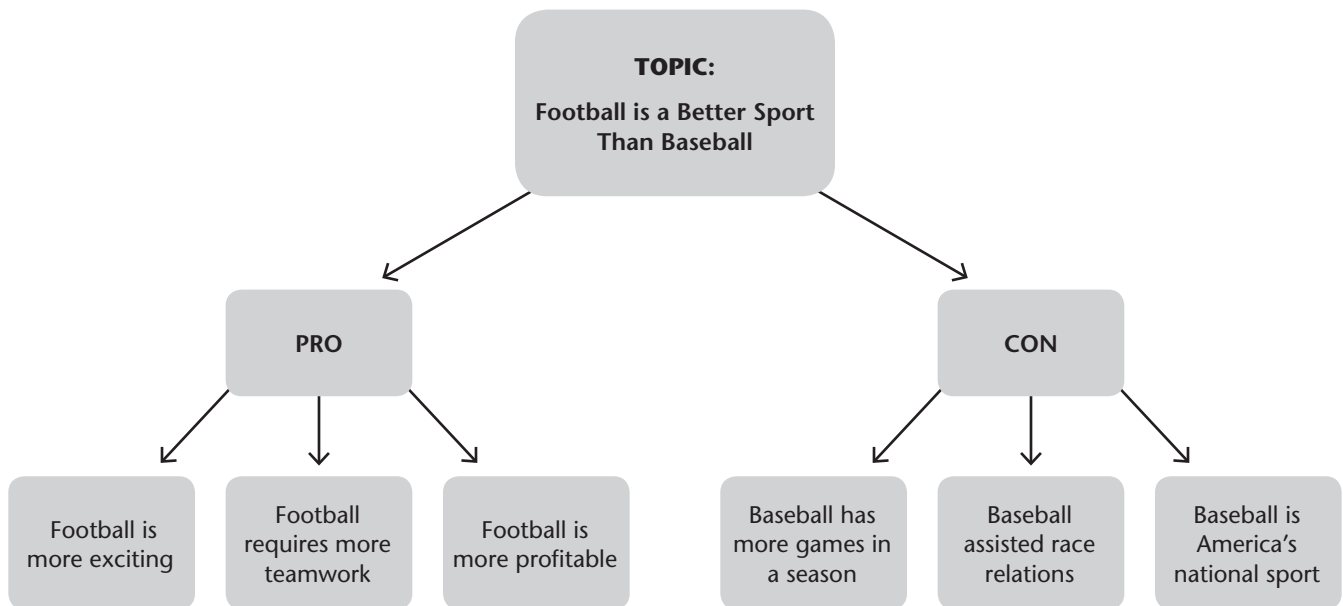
TOPIC:
Football is a Better Sport Than Baseball

PRO

CON

Football is more exciting

Football requires more teamwork

Football is more profitable

Baseball has more games in a season

Baseball assisted race relations

Baseball is America's national sport